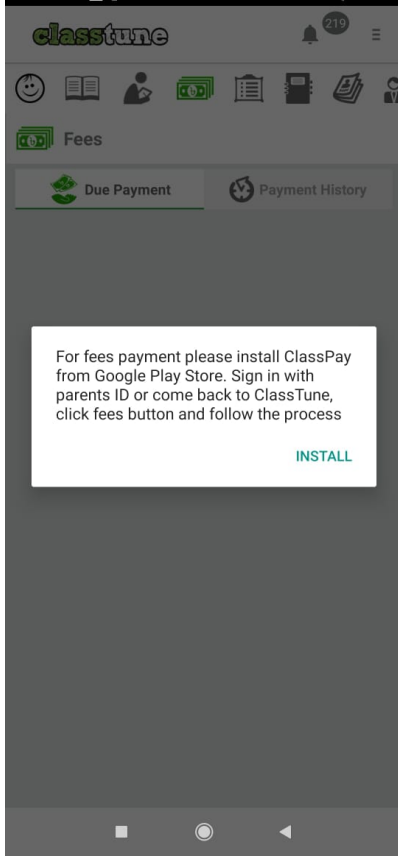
classtune

219

Fees

Due Payment

Payment History

For fees payment please install ClassPay from Google Play Store. Sign in with parents ID or come back to ClassTune, click fees button and follow the process

INSTALL